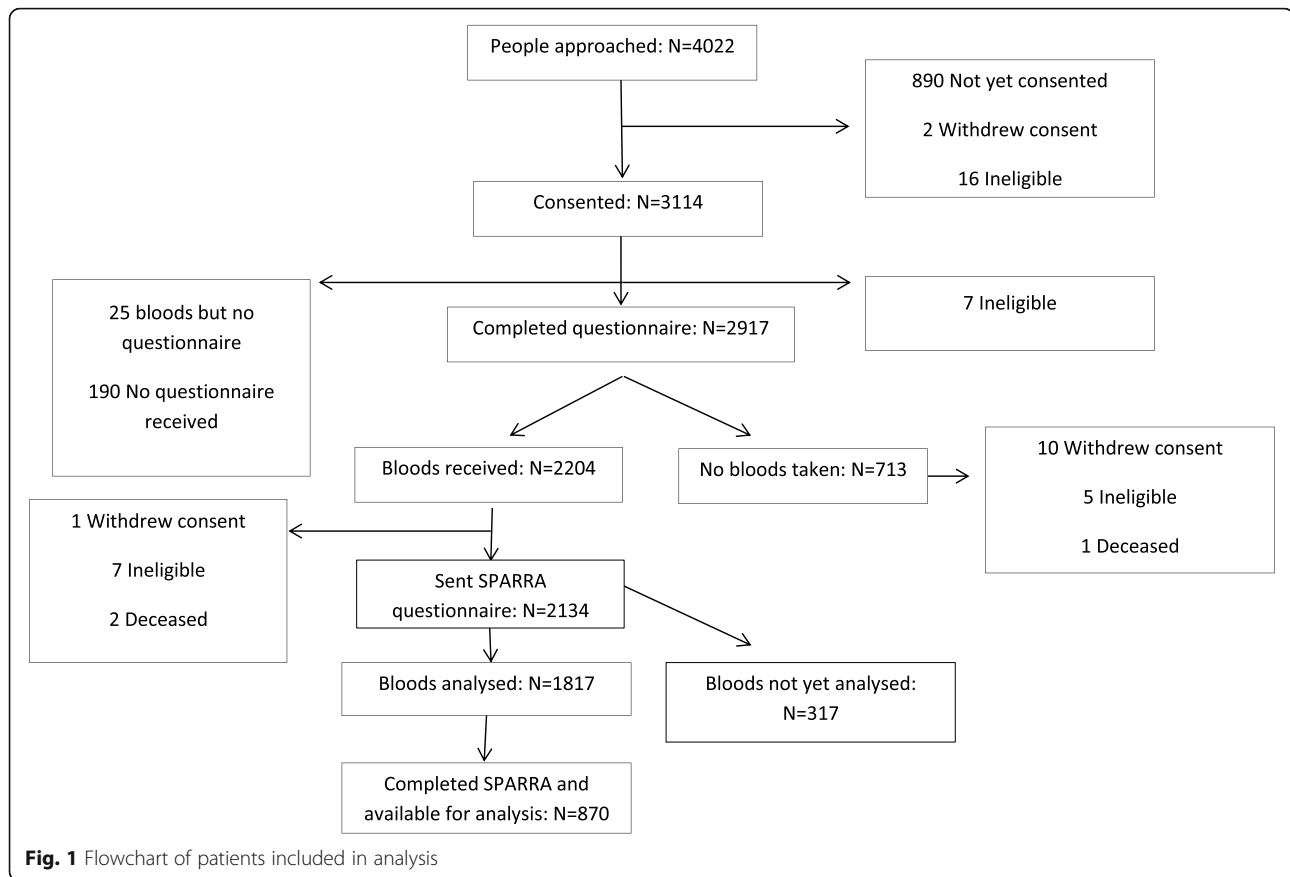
People approached: N=4022

890 Not yet consented

2 Withdrew consent

16 Ineligible

Consented: N=3114

25 bloods but no questionnaire

190 No questionnaire received

Completed questionnaire: N=2917

7 Ineligible

Bloods received: N=2204

No bloods taken: N=713

10 Withdrew consent

5 Ineligible

1 Deceased

1 Withdrew consent

7 Ineligible

2 Deceased

Sent SPARRA questionnaire: N=2134

Bloods analysed: N=1817

Bloods not yet analysed: N=317

Completed SPARRA and available for analysis: N=870

**Fig. 1** Flowchart of patients included in analysis